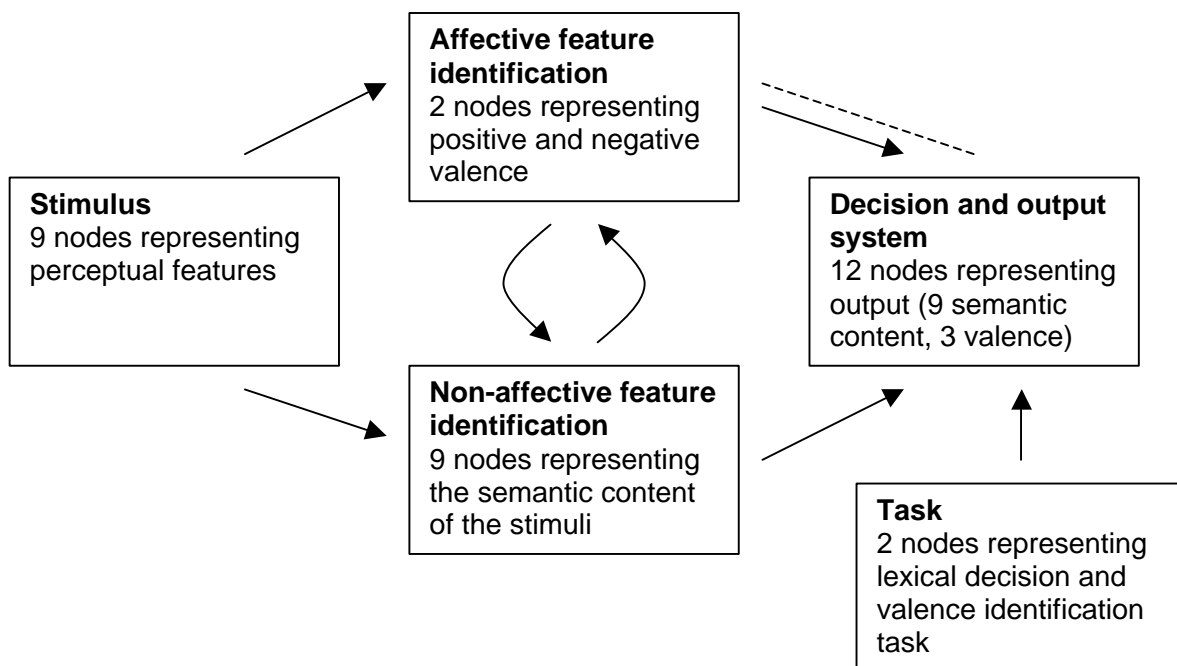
**Affective feature identification**
2 nodes representing positive and negative valence

**Stimulus**
9 nodes representing perceptual features

**Decision and output system**
12 nodes representing output (9 semantic content, 3 valence)

**Non-affective feature identification**
9 nodes representing the semantic content of the stimuli

**Task**
2 nodes representing lexical decision and valence identification task